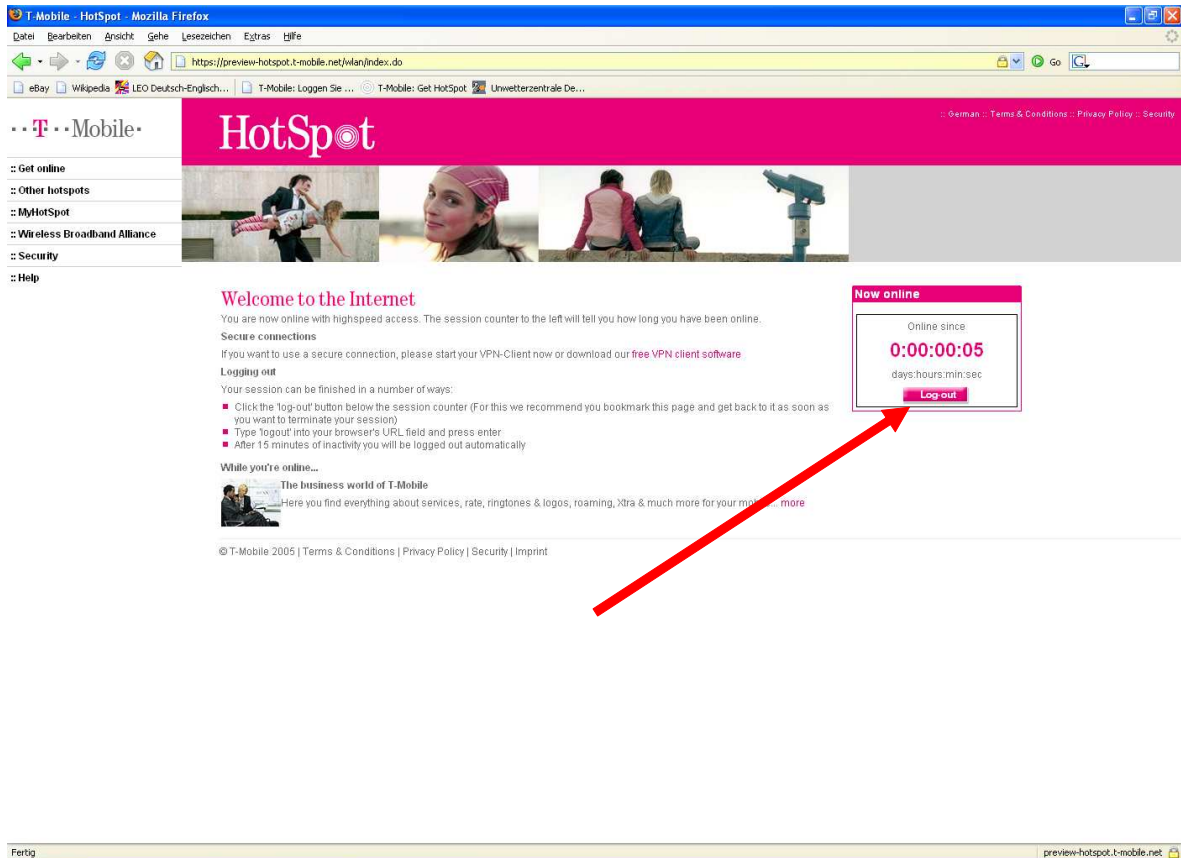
T-Mobile - HotSpot - Mozilla Firefox

Datei Bearbeiten Ansicht Gehe Lesezeichen Extras Hilfe

https://preview-hotspot.t-mobile.net/wlan/index.do

Go

eBay Wikipedia LEO Deutsch-Englisch... T-Mobile: Loggen Sie ... T-Mobile: Get HotSpot Unwetterzentrale De...

T - Mobile

HotSpot

:: German :: Terms & Conditions :: Privacy Policy :: Security

:: Get online
:: Other hotspots
:: MyHotSpot
:: Wireless Broadband Alliance
:: Security
:: Help

Welcome to the Internet

You are now online with highspeed access. The session counter to the left will tell you how long you have been online.

Secure connections

If you want to use a secure connection, please start your VPN-Client now or download our free VPN client software

Logging out

Your session can be finished in a number of ways:

- Click the 'log-out' button below the session counter (For this we recommend you bookmark this page and get back to it as soon as you want to terminate your session)
- Type 'logout' into your browser's URL field and press enter
- After 15 minutes of inactivity you will be logged out automatically

While you're online...

The business world of T-Mobile

Here you find everything about services, rate, ringtones & logos, roaming, Xtra & much more for your mo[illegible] ... more

Now online

Online since

0:00:00:05

days:hours:min:sec

Log-out

© T-Mobile 2005 | Terms & Conditions | Privacy Policy | Security | Imprint

Fertig

preview-hotspot.t-mobile.net